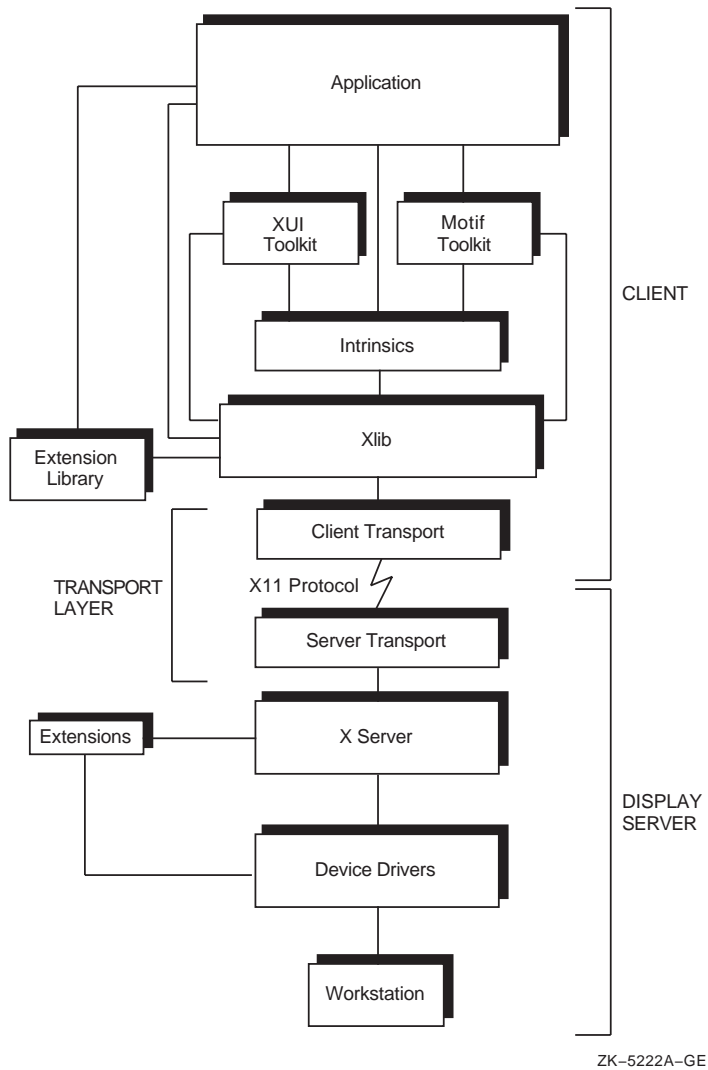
Application

XUI Toolkit

Motif Toolkit

CLIENT

Intrinsics

Extension Library

Xlib

Client Transport

TRANSPORT LAYER

X11 Protocol

Server Transport

Extensions

X Server

DISPLAY SERVER

Device Drivers

Workstation

ZK–5222A–GE